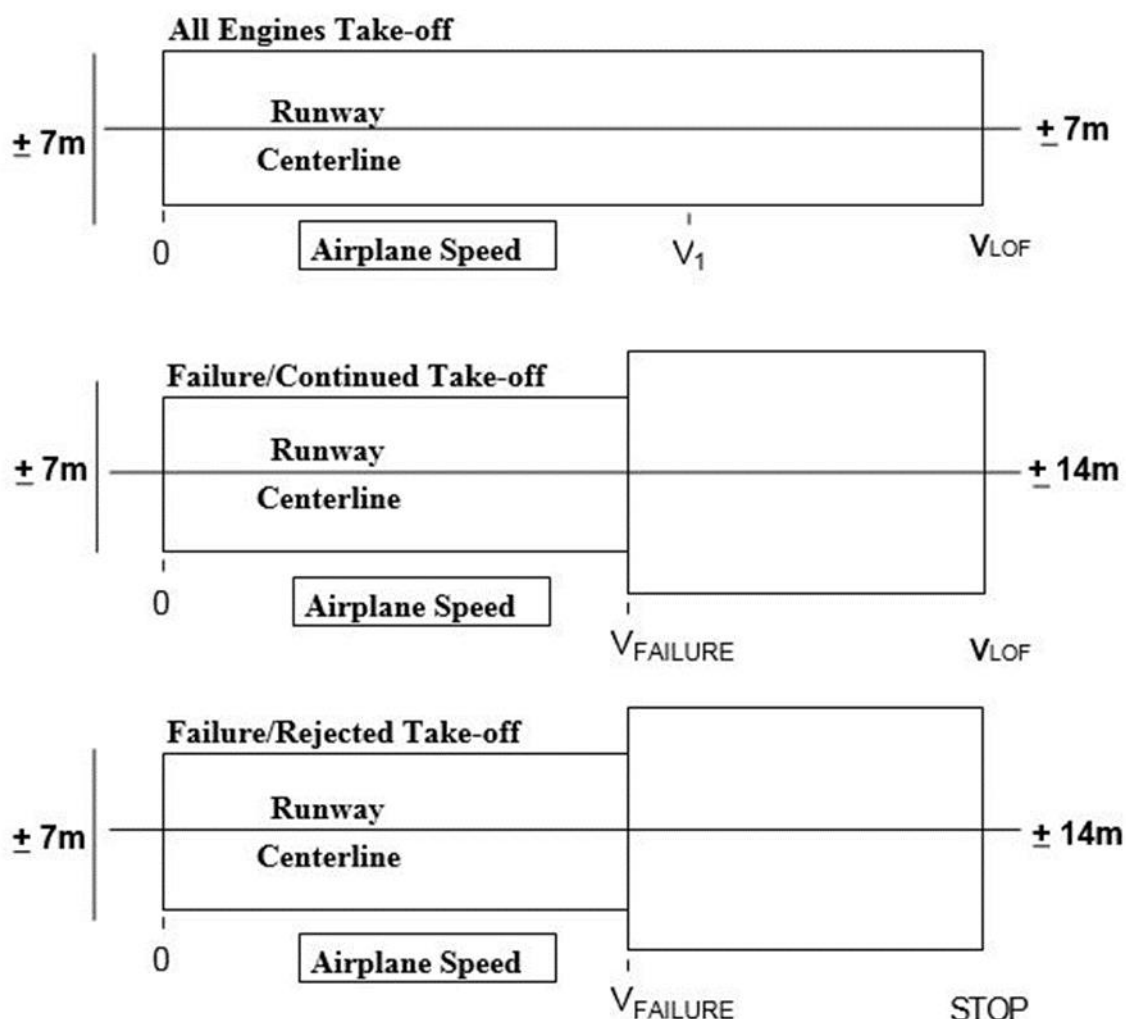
All Engines Take-off

$\pm$ 7m

Runway

Centerline

$\pm$ 7m

0

Airplane Speed

$V_1$

$V_{LOF}$

Failure/Continued Take-off

$\pm$ 7m

Runway

Centerline

$\pm$ 14m

0

Airplane Speed

$V_{FAILURE}$

$V_{LOF}$

Failure/Rejected Take-off

$\pm$ 7m

Runway

Centerline

$\pm$ 14m

0

Airplane Speed

$V_{FAILURE}$

STOP